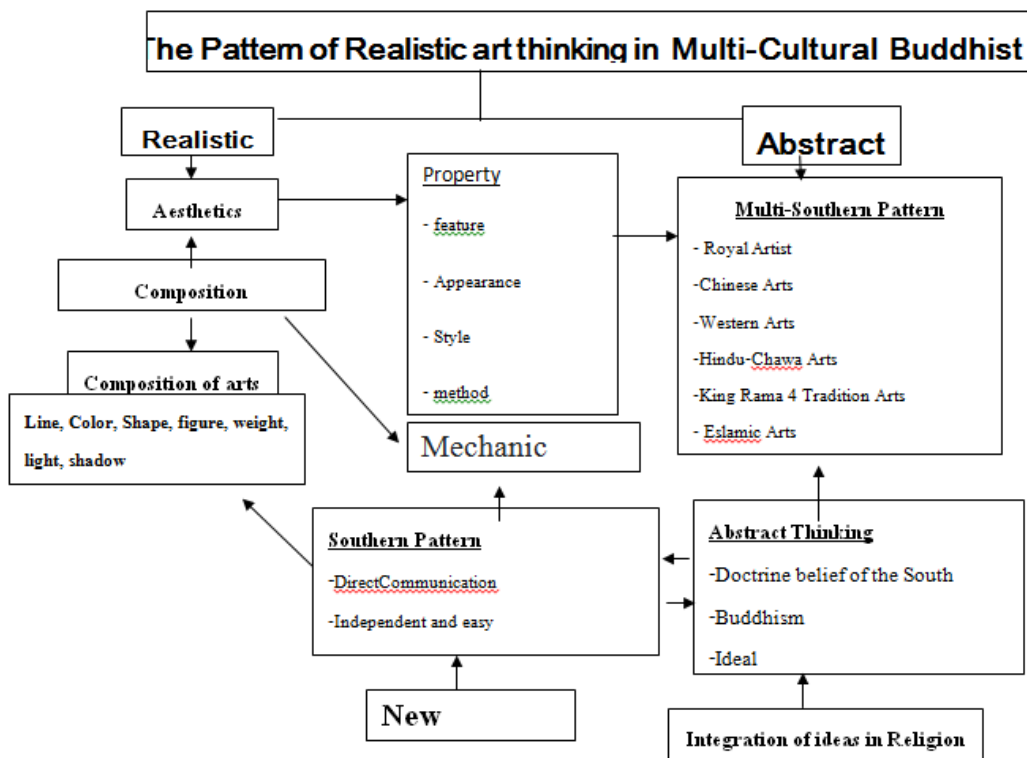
The Pattern of Realistic art thinking in Multi-Cultural Buddhist

Realistic

Abstract

Aesthetics

Composition

Composition of arts

Line, Color, Shape, figure, weight, light, shadow

Property

- feature

- Appearance

- Style

- method

Mechanic

Multi-Southern Pattern

- Royal Artist

-Chinese Arts

-Western Arts

-Hindu-Chawa Arts

-King Rama 4 Tradition Arts

- Eslamic Arts

Southern Pattern

-DirectCommunication

-Independent and easy

Abstract Thinking

-Doctrine belief of the South

-Buddhism

-Ideal

New

Integration of ideas in Religion